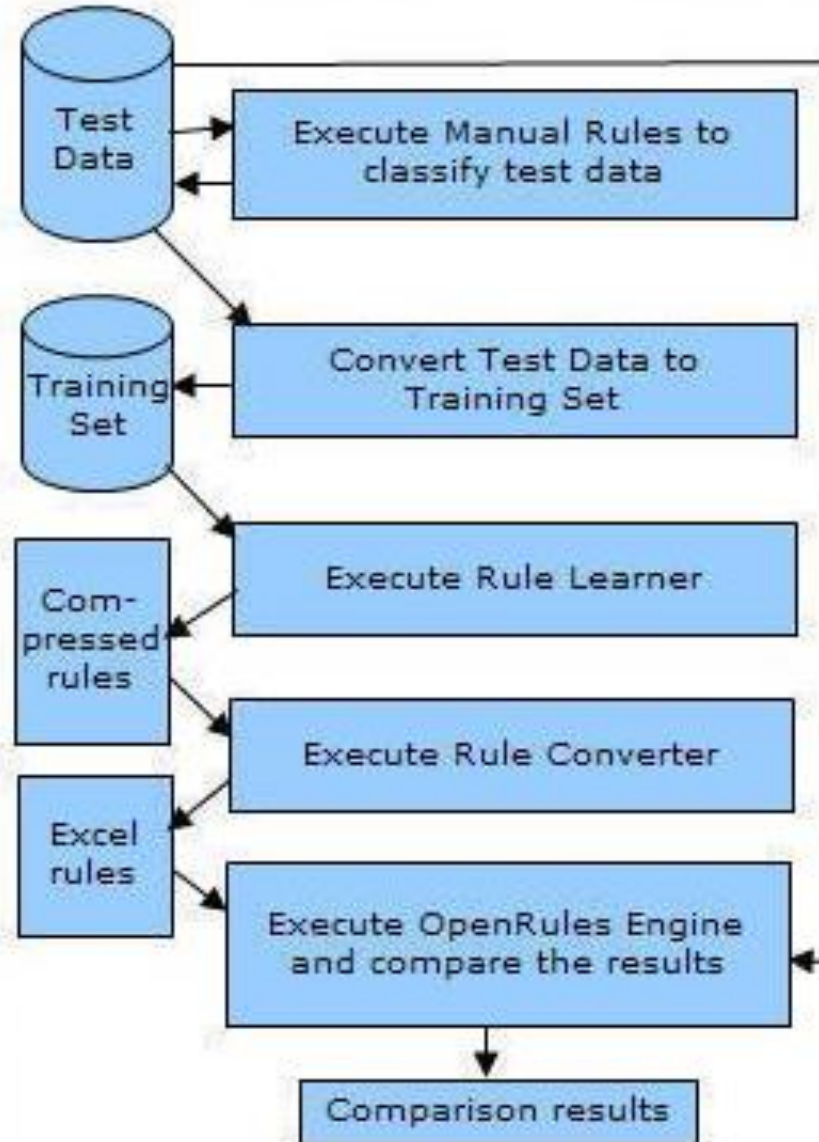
Test Data

Execute Manual Rules to classify test data

Training Set

Convert Test Data to Training Set

Compressed rules

Execute Rule Learner

Execute Rule Converter

Excel rules

Execute OpenRules Engine and compare the results

Comparison results